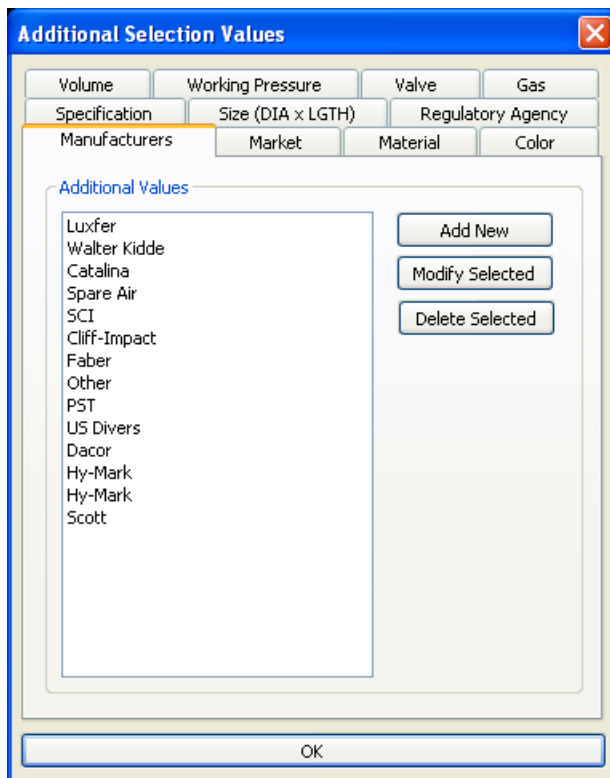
Additional Selection Values

Volume
Working Pressure
Valve
Gas
Specification
Size (DIA x LGTH)
Regulatory Agency
Manufacturers
Market
Material
Color

Additional Values

Luxfer
Walter Kidde
Catalina
Spare Air
SCI
Cliff-Impact
Faber
Other
PST
US Divers
Dacor
Hy-Mark
Hy-Mark
Scott

Add New
Modify Selected
Delete Selected

OK